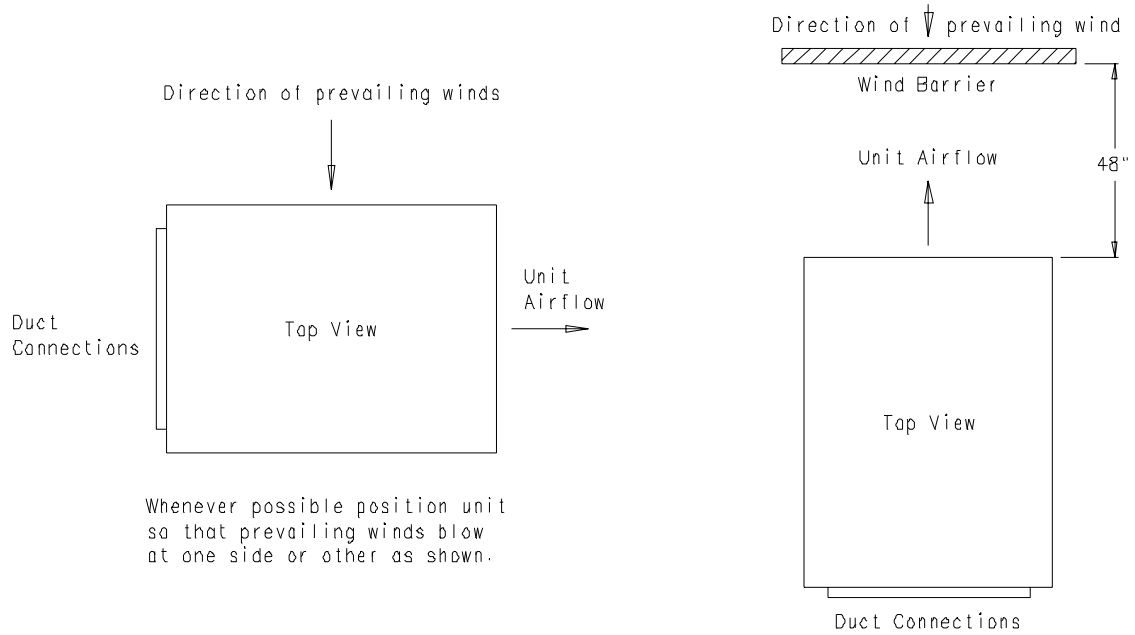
Direction of prevailing winds

Duct Connections

Top View

Unit Airflow

Whenever possible position unit so that prevailing winds blow at one side or other as shown.

Direction of prevailing wind

Wind Barrier

Unit Airflow

48"

Top View

Duct Connections